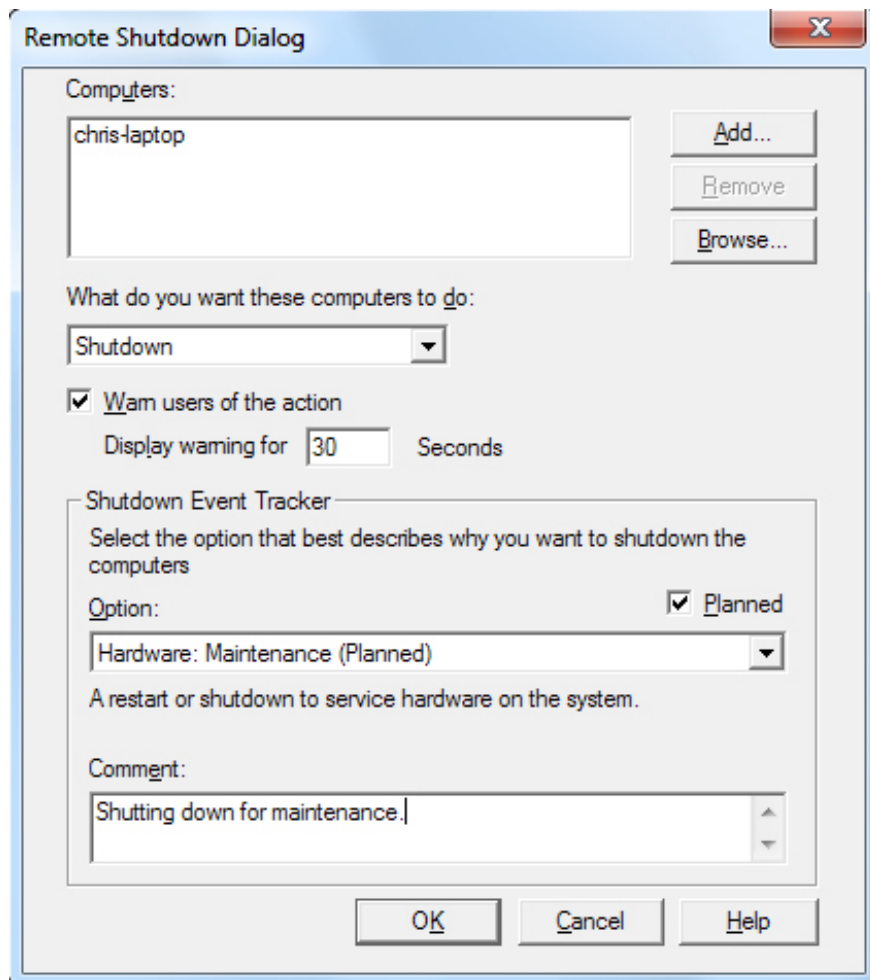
Remote Shutdown Dialog

Computers:

chris-laptop

Add...

Remove

Browse...

What do you want these computers to do:

Shutdown

Warn users of the action

Display warning for 30 Seconds

Shutdown Event Tracker

Select the option that best describes why you want to shutdown the computers

Option:

Planned

Hardware: Maintenance (Planned)

A restart or shutdown to service hardware on the system.

Comment:

Shutting down for maintenance.

OK

Cancel

Help